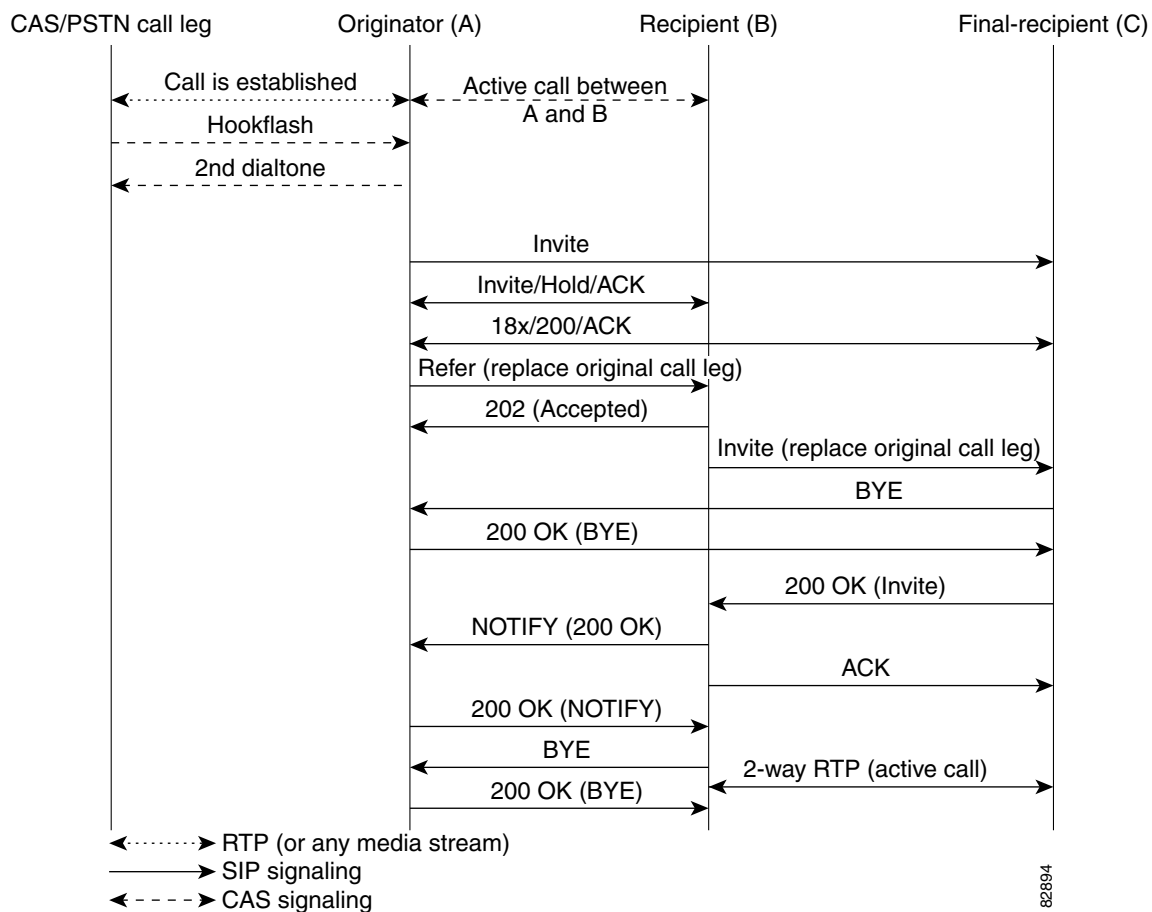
CAS/PSTN call leg
Originator (A)
Recipient (B)
Final-recipient (C)

Call is established
Active call between A and B
Hookflash
2nd dialtone
Invite
Invite/Hold/ACK
18x/200/ACK
Refer (replace original call leg)
202 (Accepted)
Invite (replace original call leg)
BYE
200 OK (BYE)
200 OK (Invite)
NOTIFY (200 OK)
ACK
200 OK (NOTIFY)
BYE
2-way RTP (active call)
200 OK (BYE)

RTP (or any media stream)
SIP signaling
CAS signaling

82894